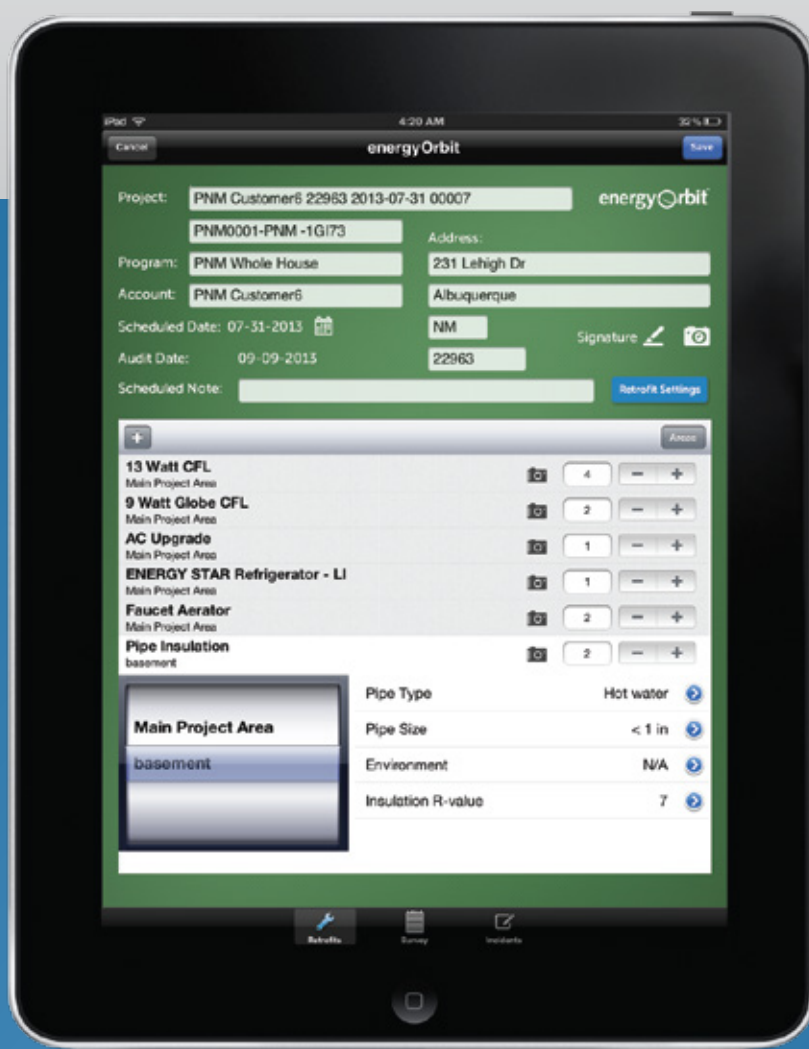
iPad 4:20 AM 32%

Cancel energyOrbit Save

Project: PNM Customer6 22963 2013-07-31 00007

energyOrbit

PNM0001-PNM -1GI73

Address:

Program: PNM Whole House

231 Lehigh Dr

Account: PNM Customer6

Albuquerque

Scheduled Date: 07-31-2013

NM

Signature

Audit Date: 09-09-2013

22963

Scheduled Note:

Retrofit Settings

+

Areas

13 Watt CFL
Main Project Area
4 − +

9 Watt Globe CFL
Main Project Area
2 − +

AC Upgrade
Main Project Area
1 − +

ENERGY STAR Refrigerator - Ll
Main Project Area
1 − +

Faucet Aerator
Main Project Area
2 − +

Pipe Insulation
basement
2 − +

Main Project Area

basement

| | |
|---|---|
| Pipe Type | Hot water |
| Pipe Size | < 1 in |
| Environment | N/A |
| Insulation R-value | 7 |

Retrofits Survey Incidents